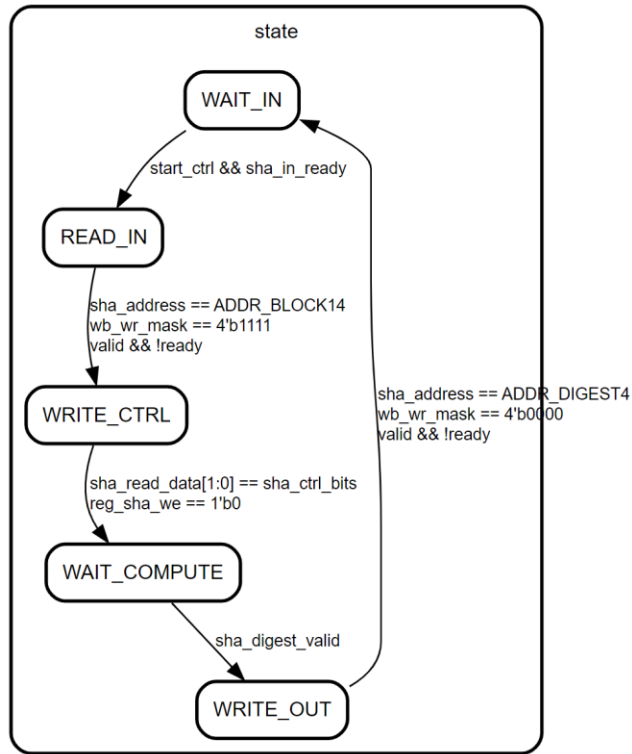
state

WAIT_IN

start_ctrl && sha_in_ready

READ_IN

sha_address == ADDR_BLOCK14
wb_wr_mask == 4'b1111
valid && !ready

WRITE_CTRL

sha_read_data[1:0] == sha_ctrl_bits
reg_sha_we == 1'b0

WAIT_COMPUTE

sha_digest_valid

WRITE_OUT

sha_address == ADDR_DIGEST4
wb_wr_mask == 4'b0000
valid && !ready